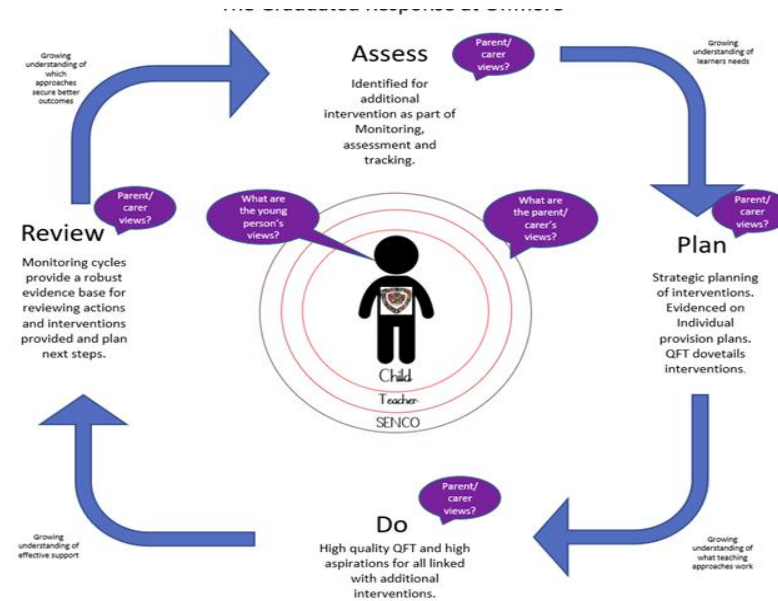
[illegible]

Growing understanding of which approaches secure better outcomes

Assess

Parent/ carer views?

Identified for additional intervention as part of Monitoring, assessment and tracking.

Growing understanding of learners needs

Parent/ carer views?

What are the young person's views?

What are the parent/ carer's views?

Parent/ carer views?

Review

Monitoring cycles provide a robust evidence base for reviewing actions and interventions provided and plan next steps.

Plan

Strategic planning of interventions. Evidenced on Individual provision plans. QFT dovetails interventions.

Child

Teacher

SENCO

Parent/ carer views?

Growing understanding of effective support

Do

High quality QFT and high aspirations for all linked with additional interventions.

Growing understanding of what teaching approaches work